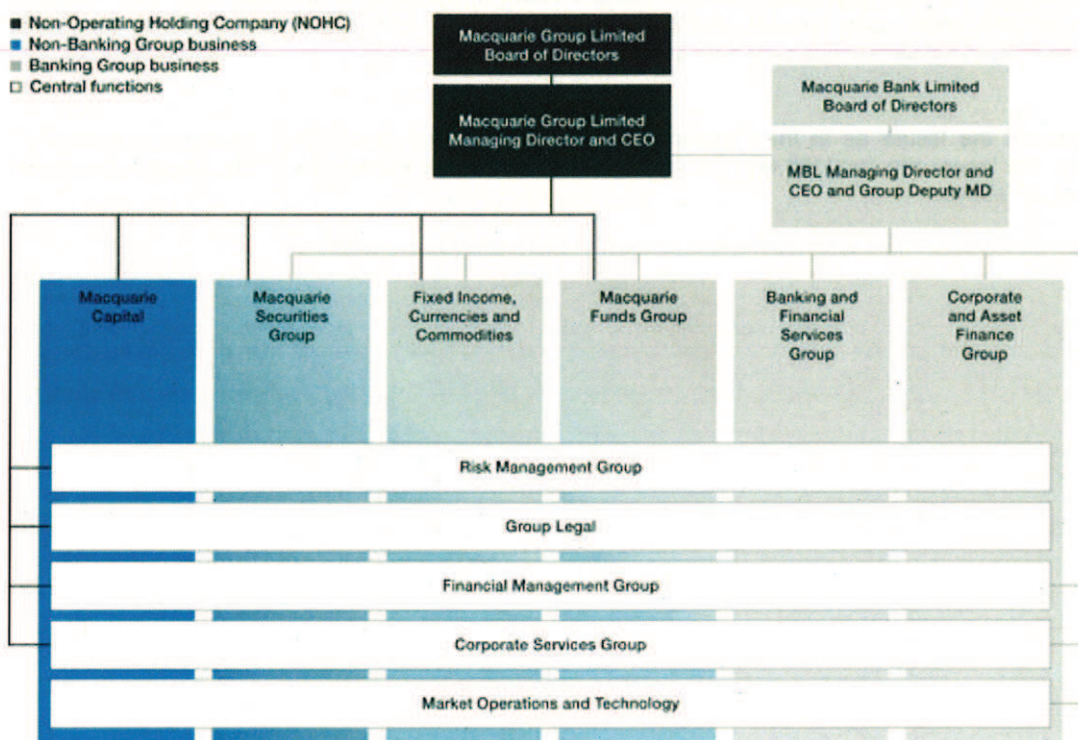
■ Non-Operating Holding Company (NOHC)
■ Non-Banking Group business
■ Banking Group business
□ Central functions

Macquarie Group Limited Board of Directors

Macquarie Group Limited Managing Director and CEO

Macquarie Bank Limited Board of Directors

MBL Managing Director and CEO and Group Deputy MD

Macquarie Capital

Macquarie Securities Group

Fixed Income, Currencies and Commodities

Macquarie Funds Group

Banking and Financial Services Group

Corporate and Asset Finance Group

Risk Management Group

Group Legal

Financial Management Group

Corporate Services Group

Market Operations and Technology